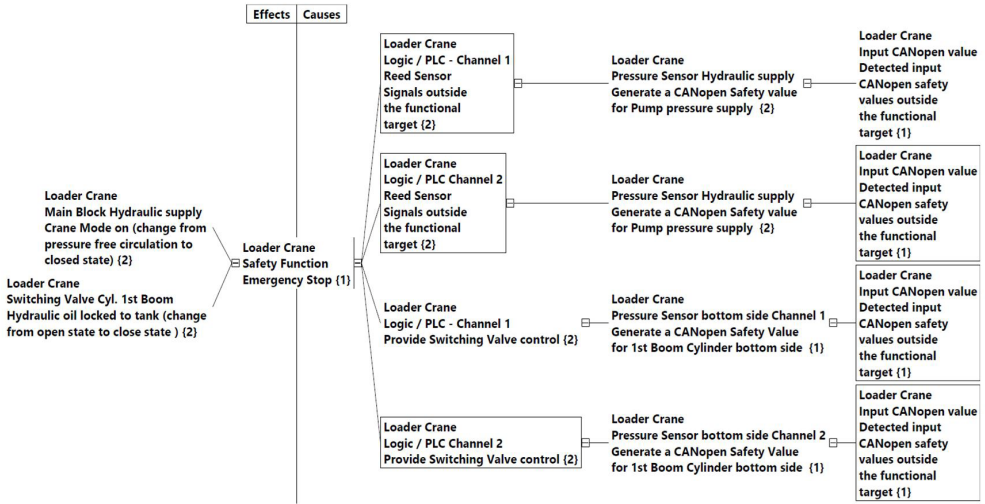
Effects | Causes

Loader Crane
Main Block Hydraulic supply
Crane Mode on (change from pressure free circulation to closed state) {2}

Loader Crane
Switching Valve Cyl. 1st Boom
Hydraulic oil locked to tank (change from open state to close state ) {2}

Loader Crane
Safety Function
Emergency Stop {1}

Loader Crane
Logic / PLC - Channel 1
Reed Sensor
Signals outside the functional target {2}

Loader Crane
Pressure Sensor Hydraulic supply
Generate a CANopen Safety value for Pump pressure supply {2}

Loader Crane
Input CANopen value
Detected input CANopen safety values outside the functional target {1}

Loader Crane
Logic / PLC Channel 2
Reed Sensor
Signals outside the functional target {2}

Loader Crane
Pressure Sensor Hydraulic supply
Generate a CANopen Safety value for Pump pressure supply {2}

Loader Crane
Input CANopen value
Detected input CANopen safety values outside the functional target {1}

Loader Crane
Logic / PLC - Channel 1
Provide Switching Valve control {2}

Loader Crane
Pressure Sensor bottom side Channel 1
Generate a CANopen Safety Value for 1st Boom Cylinder bottom side {1}

Loader Crane
Input CANopen value
Detected input CANopen safety values outside the functional target {1}

Loader Crane
Logic / PLC Channel 2
Provide Switching Valve control {2}

Loader Crane
Pressure Sensor bottom side Channel 2
Generate a CANopen Safety Value for 1st Boom Cylinder bottom side {1}

Loader Crane
Input CANopen value
Detected input CANopen safety values outside the functional target {1}